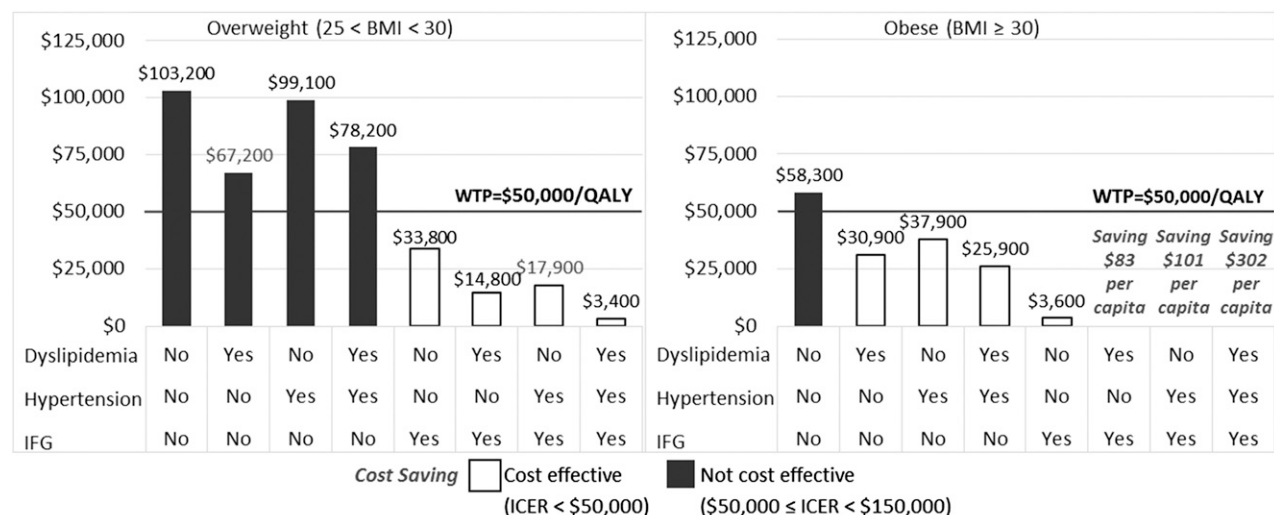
Overweight (25 < BMI < 30)

$125,000
$100,000
$75,000
$50,000
$25,000
$0

$103,200 $67,200 $99,100 $78,200 $33,800 $14,800 $17,900 $3,400

WTP=$50,000/QALY

| | | | | | | | | |
|---|---|---|---|---|---|---|---|---|
| Dyslipidemia | No | Yes | No | Yes | No | Yes | No | Yes |
| Hypertension | No | No | Yes | Yes | No | No | Yes | Yes |
| IFG | No | No | No | No | Yes | Yes | Yes | Yes |

Obese (BMI ≥ 30)

$125,000
$100,000
$75,000
$50,000
$25,000
$0

$58,300 $30,900 $37,900 $25,900 $3,600 *Saving $83 per capita* *Saving $101 per capita* *Saving $302 per capita*

WTP=$50,000/QALY

| | | | | | | | | |
|---|---|---|---|---|---|---|---|---|
| Dyslipidemia | No | Yes | No | Yes | No | Yes | No | Yes |
| Hypertension | No | No | Yes | Yes | No | No | Yes | Yes |
| IFG | No | No | No | No | Yes | Yes | Yes | Yes |

*Cost Saving* Cost effective (ICER < $50,000) Not cost effective ($50,000 ≤ ICER < $150,000)